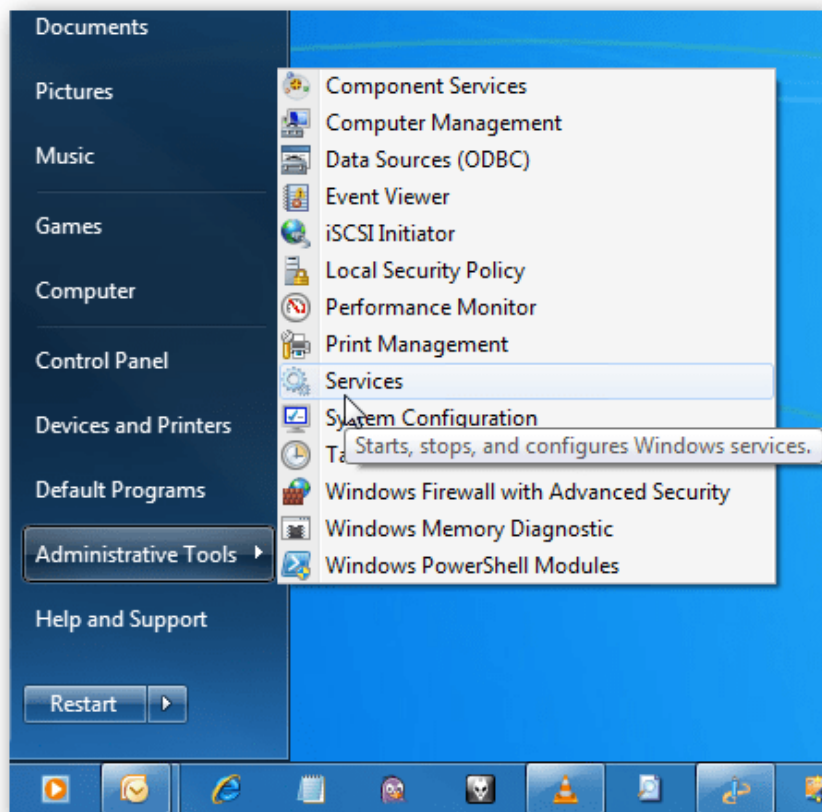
Documents

Pictures

Music

Games

Computer

Control Panel

Devices and Printers

Default Programs

Administrative Tools

Help and Support

Restart

Component Services
Computer Management
Data Sources (ODBC)
Event Viewer
iSCSI Initiator
Local Security Policy
Performance Monitor
Print Management
Services
System Configuration
Ta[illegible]
Starts, stops, and configures Windows services.
Windows Firewall with Advanced Security
Windows Memory Diagnostic
Windows PowerShell Modules